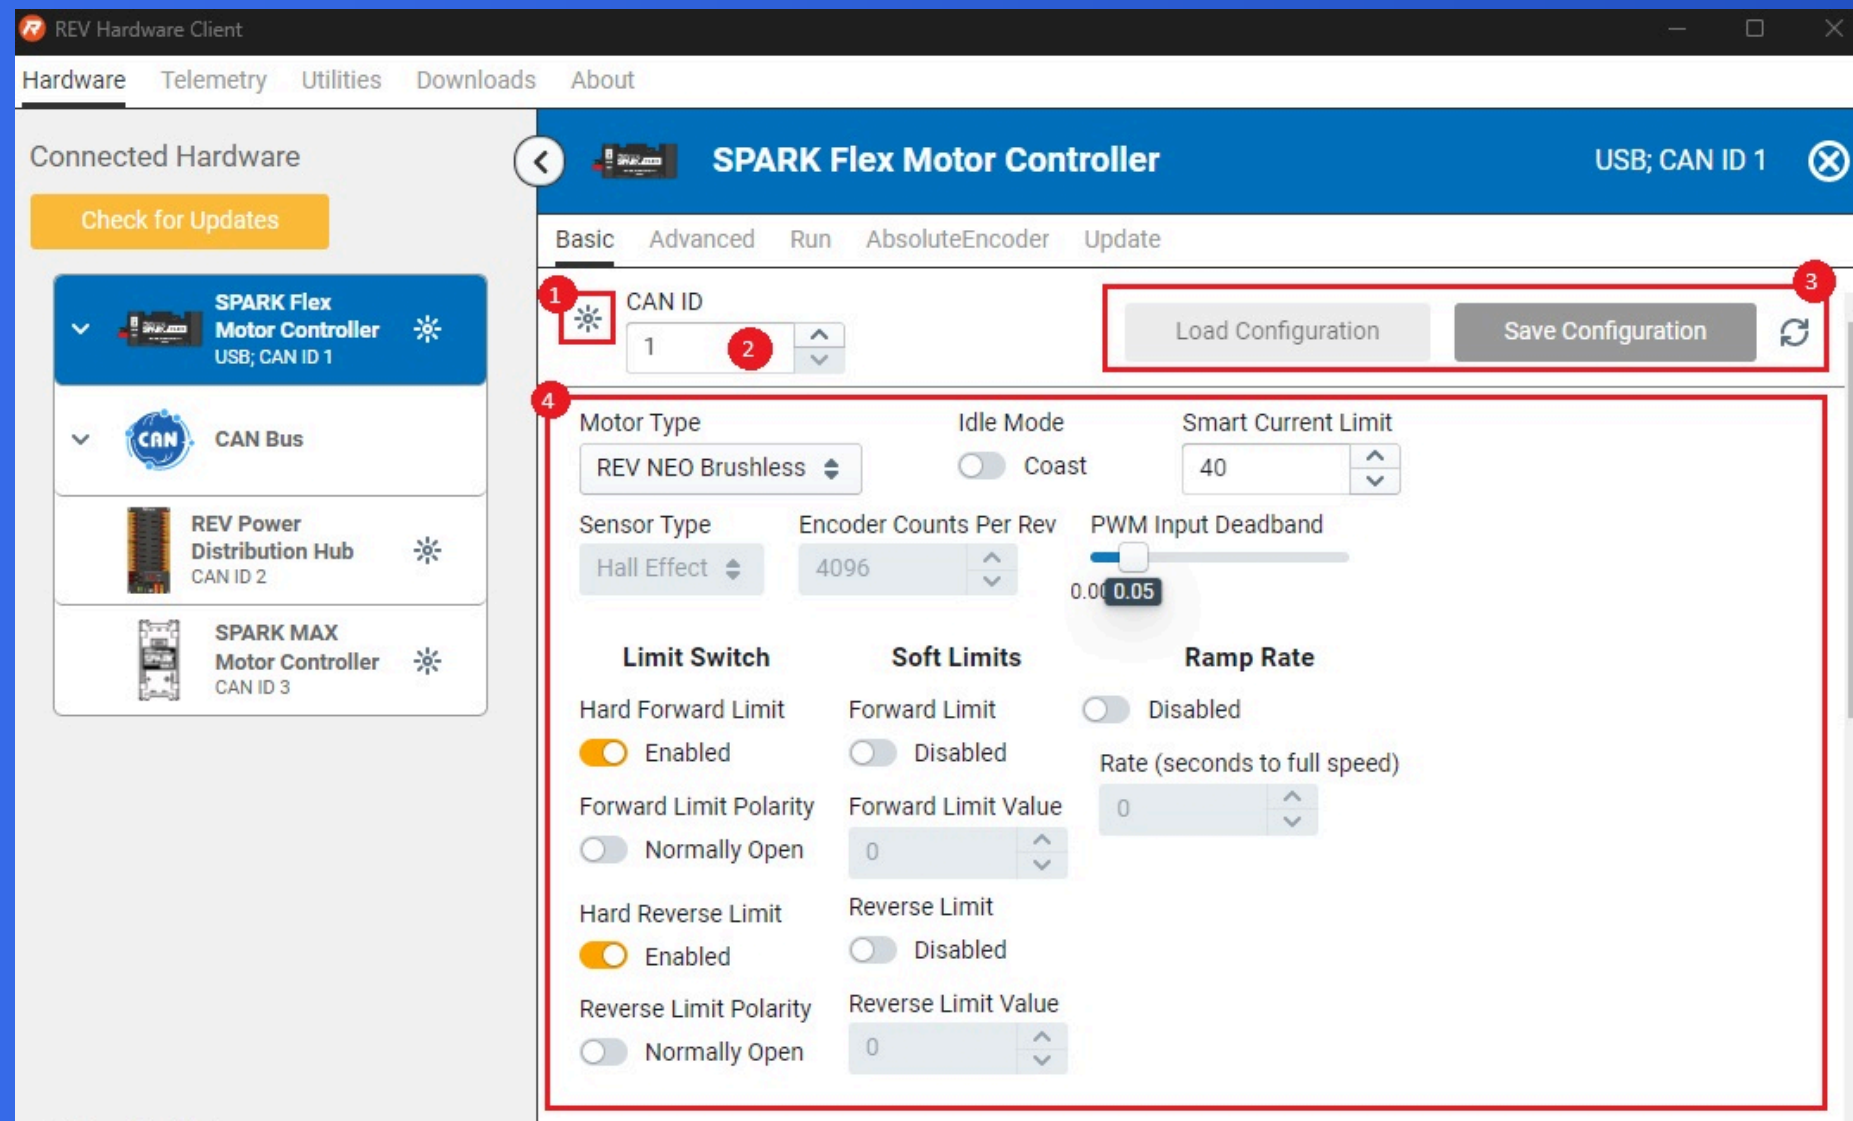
REV Hardware Client

Hardware Telemetry Utilities Downloads About

Connected Hardware

Check for Updates

SPARK Flex Motor Controller
USB; CAN ID 1

CAN Bus

REV Power Distribution Hub
CAN ID 2

SPARK MAX Motor Controller
CAN ID 3

SPARK Flex Motor Controller

USB; CAN ID 1

Basic Advanced Run AbsoluteEncoder Update

1

CAN ID

1

2

3

Load Configuration

Save Configuration

4

Motor Type

REV NEO Brushless

Idle Mode

Coast

Smart Current Limit

40

Sensor Type

Hall Effect

Encoder Counts Per Rev

4096

PWM Input Deadband

0.00 0.05

Limit Switch

Soft Limits

Ramp Rate

Hard Forward Limit

Enabled

Forward Limit

Disabled

Disabled

Rate (seconds to full speed)

0

Forward Limit Polarity

Normally Open

Forward Limit Value

0

Hard Reverse Limit

Enabled

Reverse Limit

Disabled

Reverse Limit Polarity

Normally Open

Reverse Limit Value

0